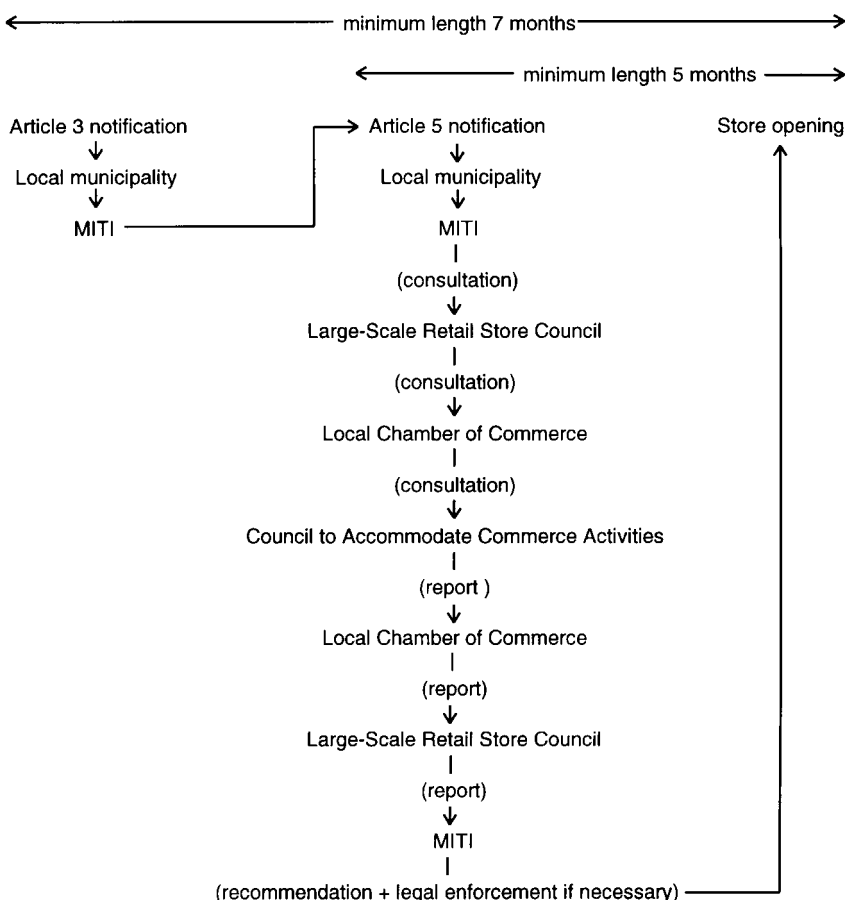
minimum length 7 months

minimum length 5 months

Article 3 notification
Local municipality
MITI

Article 5 notification
Local municipality
MITI
(consultation)
Large-Scale Retail Store Council
(consultation)
Local Chamber of Commerce
(consultation)
Council to Accommodate Commerce Activities
(report )
Local Chamber of Commerce
(report)
Large-Scale Retail Store Council
(report)
MITI
(recommendation + legal enforcement if necessary)

Store opening